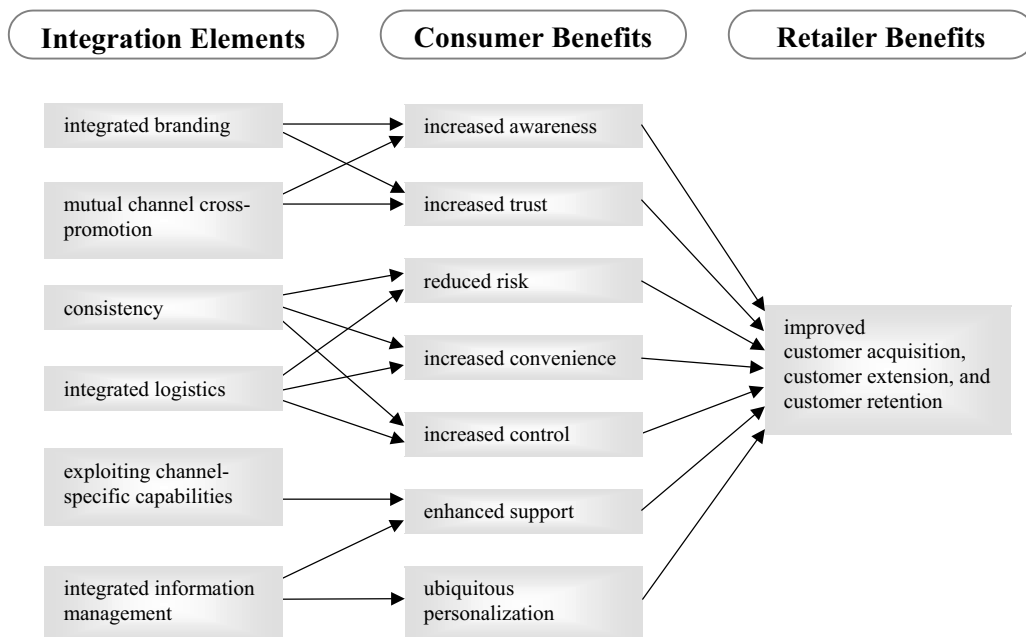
Integration Elements

Consumer Benefits

Retailer Benefits

integrated branding

mutual channel cross-promotion

consistency

integrated logistics

exploiting channel-specific capabilities

integrated information management

increased awareness

increased trust

reduced risk

increased convenience

increased control

enhanced support

ubiquitous personalization

improved customer acquisition, customer extension, and customer retention